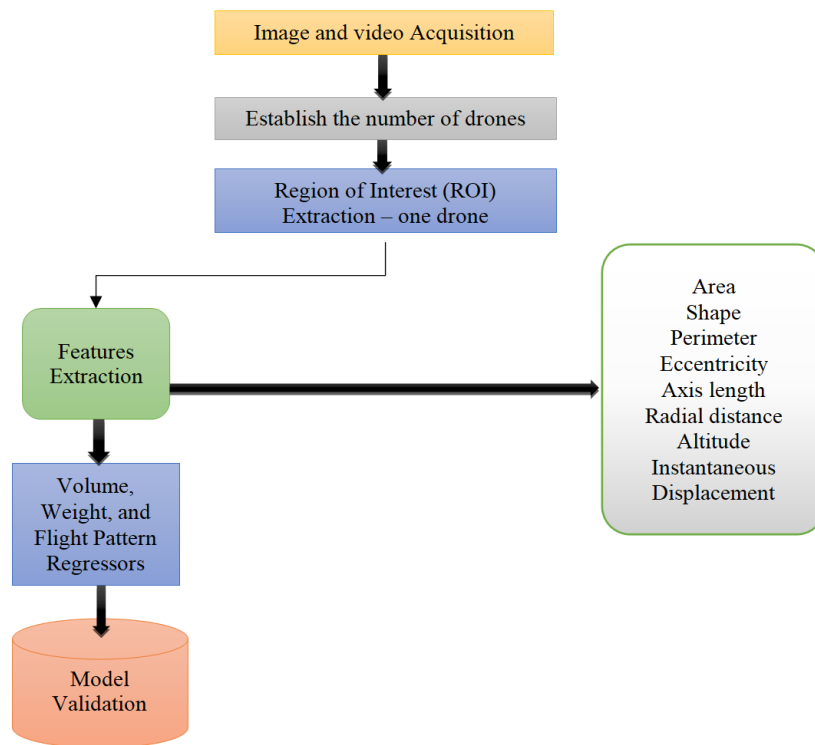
Image and video Acquisition

Establish the number of drones

Region of Interest (ROI) Extraction – one drone

Features Extraction

Area
Shape
Perimeter
Eccentricity
Axis length
Radial distance
Altitude
Instantaneous
Displacement

Volume, Weight, and Flight Pattern Regressors

Model Validation